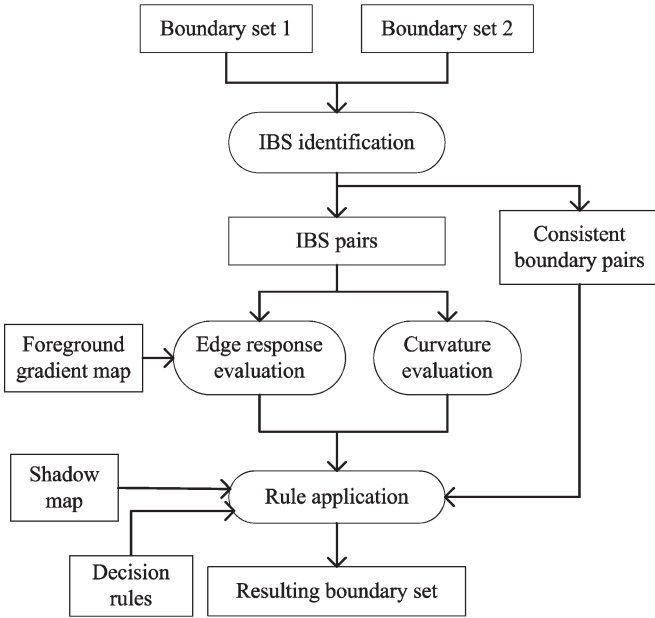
Boundary set 1

Boundary set 2

IBS identification

IBS pairs

Consistent boundary pairs

Foreground gradient map

Edge response evaluation

Curvature evaluation

Shadow map

Rule application

Decision rules

Resulting boundary set